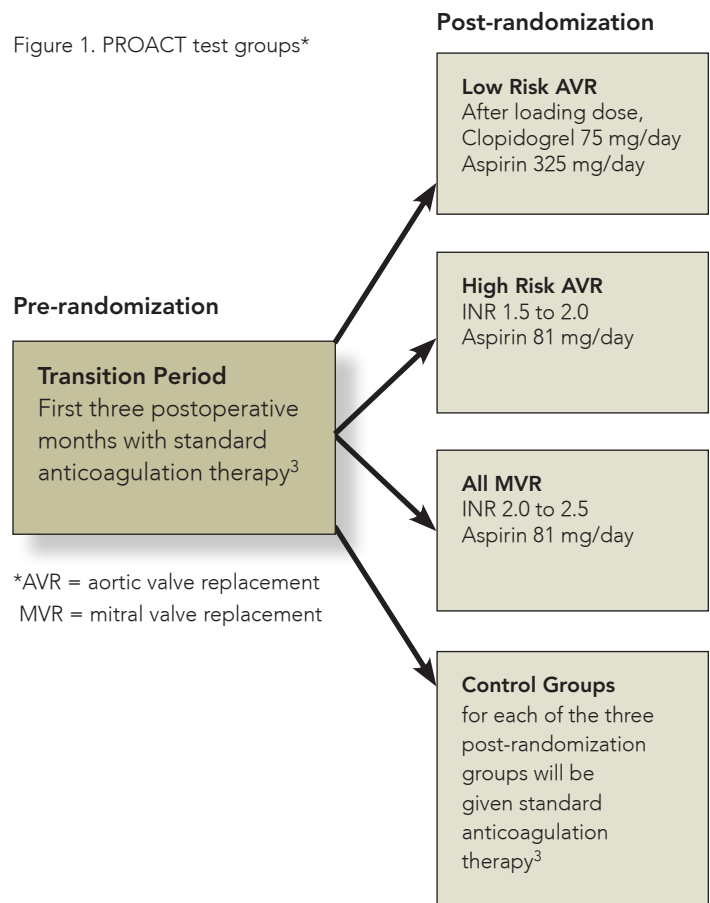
Figure 1. PROACT test groups*

Post-randomization

Low Risk AVR
After loading dose,
Clopidogrel 75 mg/day
Aspirin 325 mg/day

Pre-randomization

Transition Period
First three postoperative months with standard anticoagulation therapy$^3$

High Risk AVR
INR 1.5 to 2.0
Aspirin 81 mg/day

All MVR
INR 2.0 to 2.5
Aspirin 81 mg/day

*AVR = aortic valve replacement
MVR = mitral valve replacement

Control Groups
for each of the three post-randomization groups will be given standard anticoagulation therapy$^3$